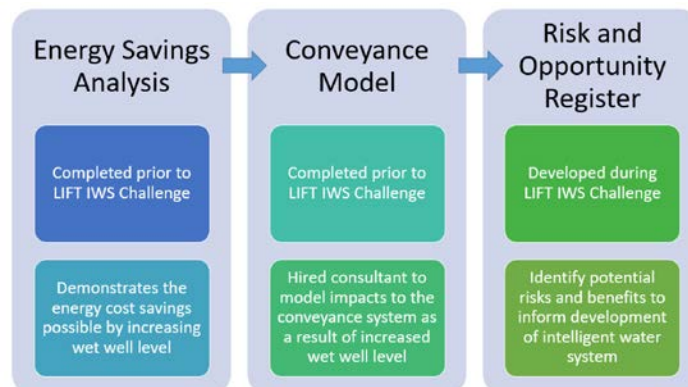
Energy Savings Analysis

Completed prior to LIFT IWS Challenge

Demonstrates the energy cost savings possible by increasing wet well level

Conveyance Model

Completed prior to LIFT IWS Challenge

Hired consultant to model impacts to the conveyance system as a result of increased wet well level

Risk and Opportunity Register

Developed during LIFT IWS Challenge

Identify potential risks and benefits to inform development of intelligent water system